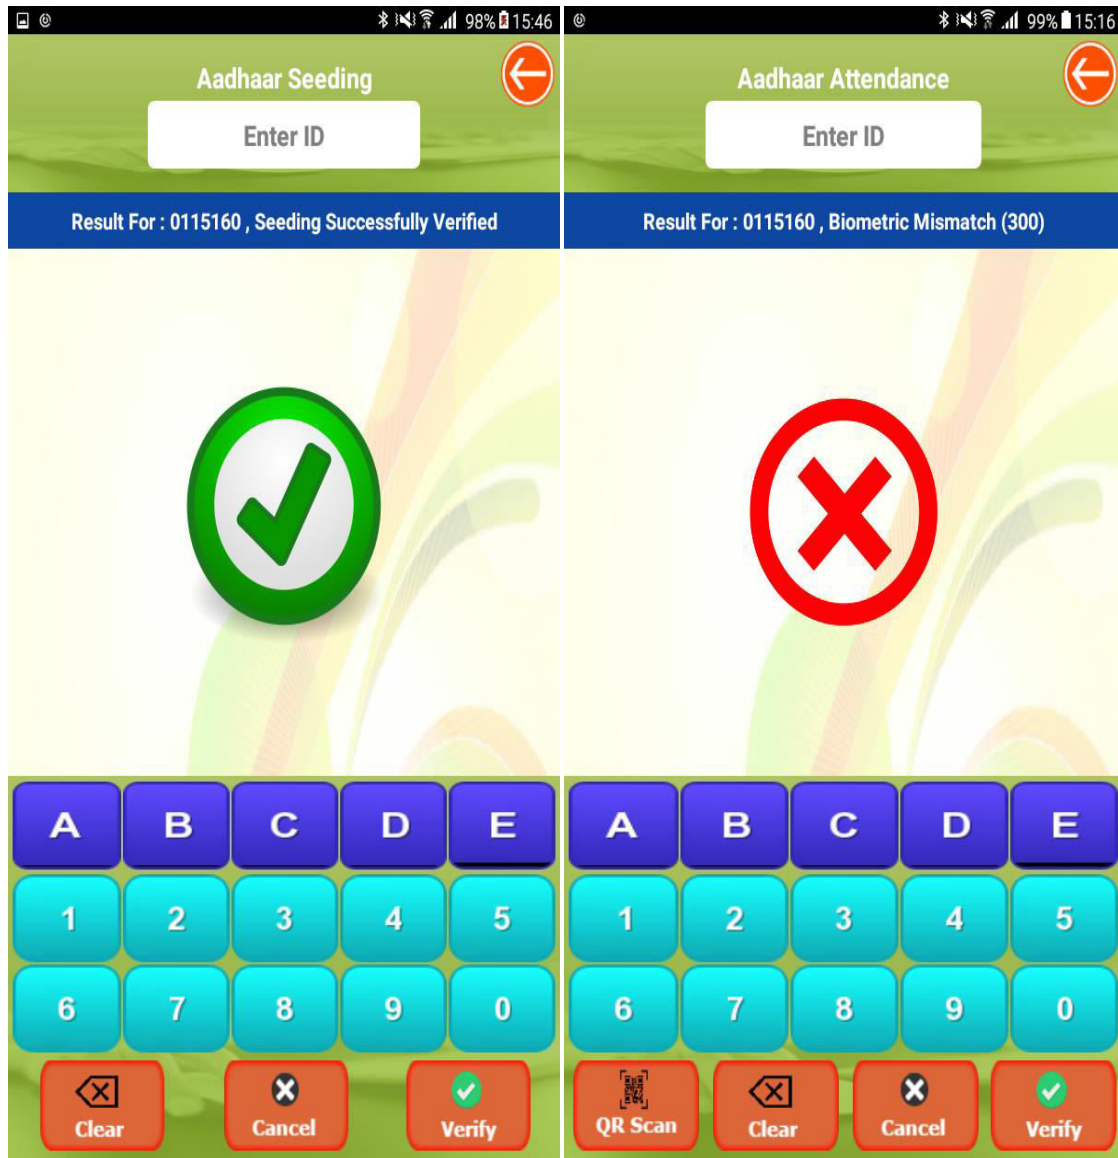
98% 15:46

Aadhaar Seeding

Enter ID

Result For : 0115160 , Seeding Successfully Verified

| A | B | C | D | E |
|---|---|---|---|---|
| 1 | 2 | 3 | 4 | 5 |
| 6 | 7 | 8 | 9 | 0 |

Clear Cancel Verify

99% 15:16

Aadhaar Attendance

Enter ID

Result For : 0115160 , Biometric Mismatch (300)

| A | B | C | D | E |
|---|---|---|---|---|
| 1 | 2 | 3 | 4 | 5 |
| 6 | 7 | 8 | 9 | 0 |

QR Scan Clear Cancel Verify